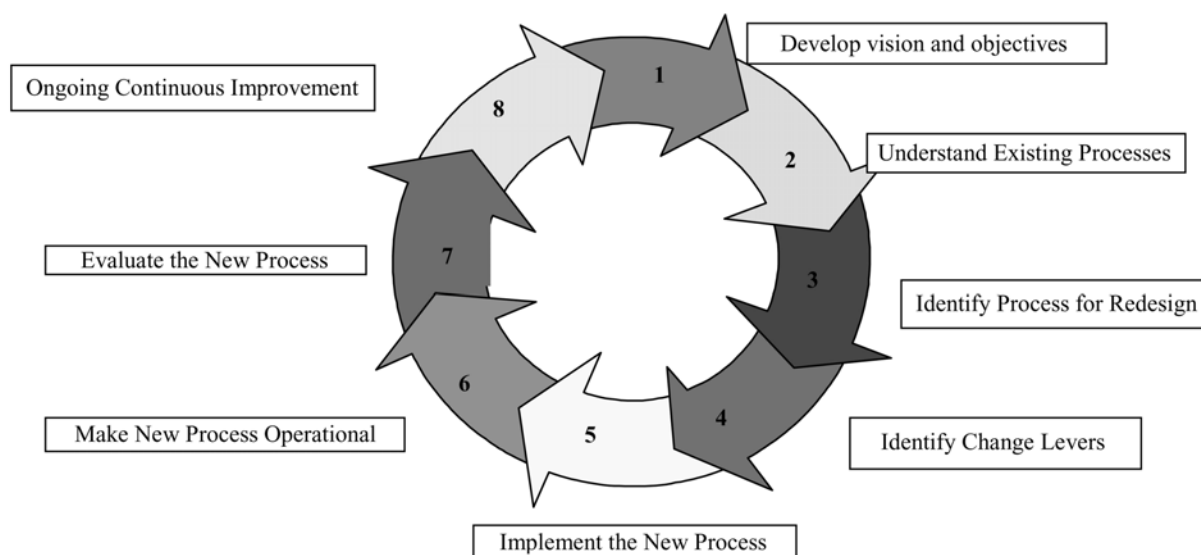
1
Develop vision and objectives

2
Understand Existing Processes

3
Identify Process for Redesign

4
Identify Change Levers

5
Implement the New Process

6
Make New Process Operational

7
Evaluate the New Process

8
Ongoing Continuous Improvement